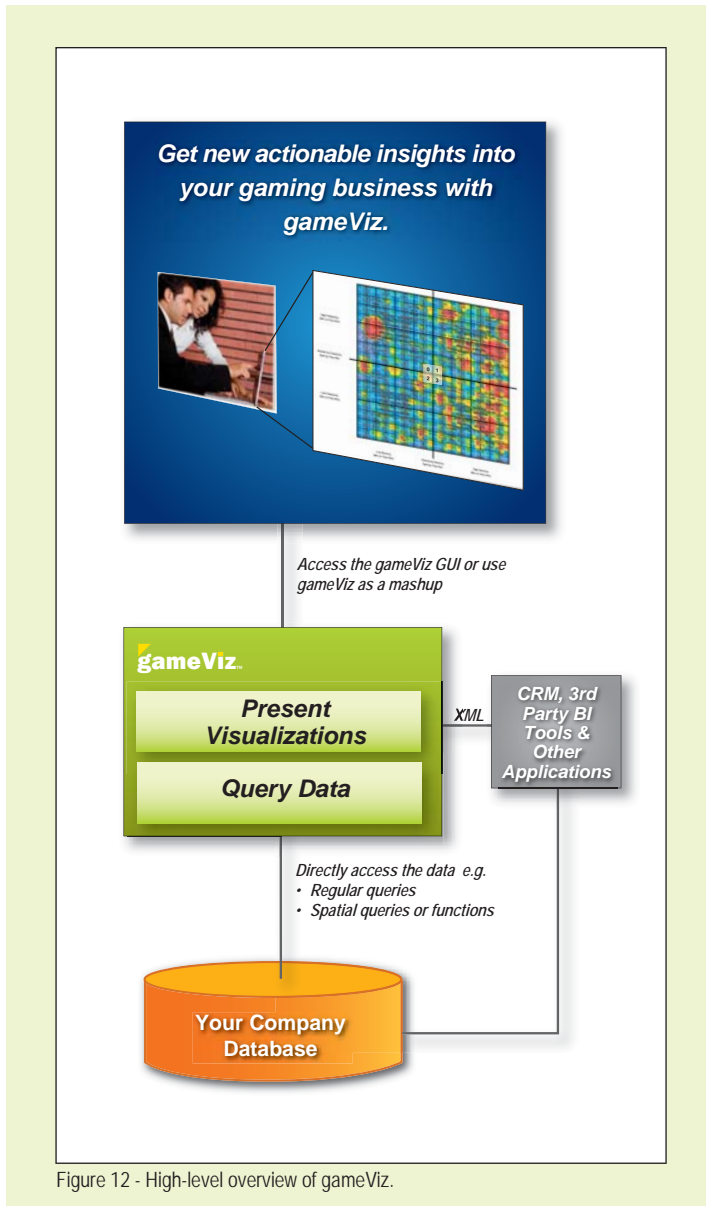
Get new actionable insights into your gaming business with gameViz.

0 1
2 3

Access the gameViz GUI or use gameViz as a mashup

gameViz™

Present Visualizations

Query Data

XML

CRM, 3rd Party BI Tools & Other Applications

Directly access the data e.g.
• Regular queries
• Spatial queries or functions

Your Company Database

Figure 12 - High-level overview of gameViz.